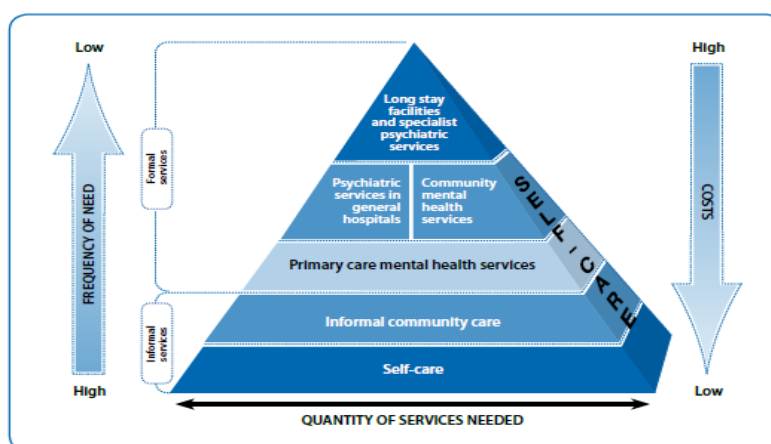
Low

FREQUENCY OF NEED

High

Formal services

Informal services

Long stay facilities and specialist psychiatric services

Psychiatric services in general hospitals

Community mental health services

Primary care mental health services

Informal community care

Self-care

SELF-CARE

High

COSTS

Low

QUANTITY OF SERVICES NEEDED